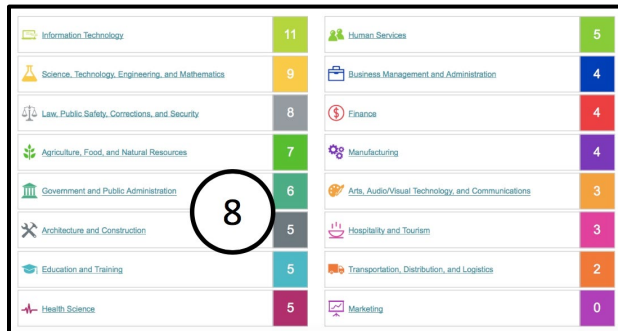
Information Technology 11
Science, Technology, Engineering, and Mathematics 9
Law, Public Safety, Corrections, and Security 8
Agriculture, Food, and Natural Resources 7
Government and Public Administration 6
Architecture and Construction 5
Education and Training 5
Health Science 5

8

Human Services 5
Business Management and Administration 4
Finance 4
Manufacturing 4
Arts, Audio/Visual Technology, and Communications 3
Hospitality and Tourism 3
Transportation, Distribution, and Logistics 2
Marketing 0